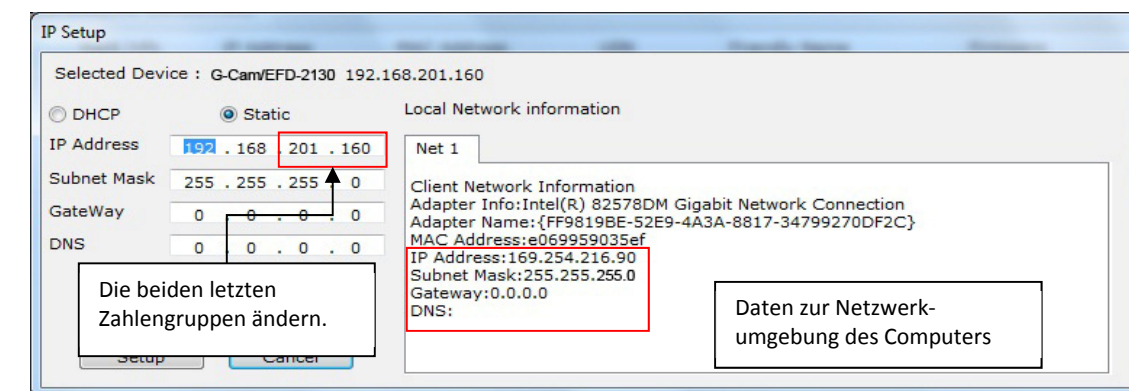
IP Setup

Selected Device : G-Cam/EFD-2130 192.168.201.160

DHCP Static

IP Address 192 . 168 . 201 . 160

Subnet Mask 255 . 255 . 255 . 0

GateWay 0 . 0 . 0 . 0

DNS 0 . 0 . 0 . 0

Local Network information

Net 1

Client Network Information
Adapter Info:Intel(R) 82578DM Gigabit Network Connection
Adapter Name:{FF9819BE-52E9-4A3A-8817-34799270DF2C}
MAC Address:e069959035ef
IP Address:169.254.216.90
Subnet Mask:255.255.255.0
Gateway:0.0.0.0
DNS:

Die beiden letzten Zahlengruppen ändern.

Daten zur Netzwerkumgebung des Computers

Setup Cancel